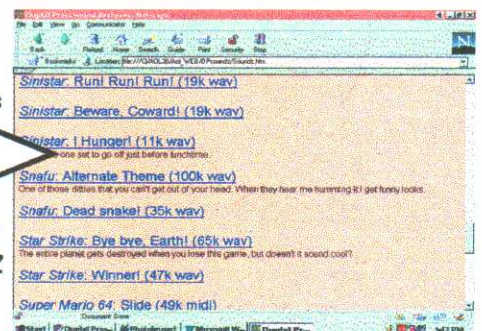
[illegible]
File Edit View Go Communicator Help
Back Forward Reload Home Search Guide Print Security Stop
Bookmarks Location: file:///C|/AOL30/bit_WEB/0Presents/Sounds.htm

Sinistar: Run! Run! Run! (19k wav)

Sinistar: Beware, Coward! (19k wav)

Sinistar: I Hunger! (11k wav)
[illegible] one set to go off just before lunchtime.

Snafu: Alternate Theme (100k wav)
One of those ditties that you can't get out of your head. When they hear me humming it I get funny looks.

Snafu: Dead snake! (35k wav)

Star Strike: Bye bye, Earth! (65k wav)
The entire planet gets destroyed when you lose this game, but doesn't it sound cool?

Star Strike: Winner! (47k wav)

Super Mario 64: Slide (49k midi)

Document: Done

Start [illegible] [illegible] Microsoft W... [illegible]